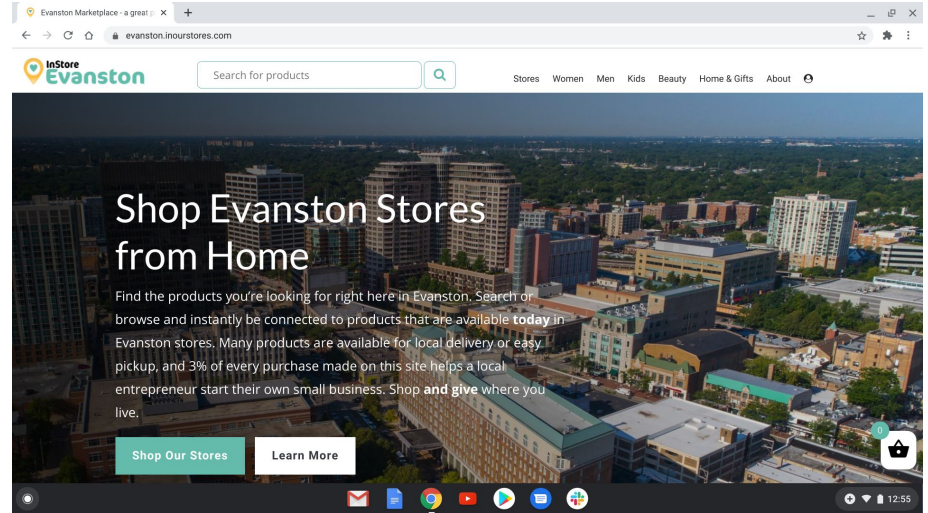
Evanston Marketplace - a great p ×
+

evanston.inourstores.com

InStore Evanston

Search for products

Stores Women Men Kids Beauty Home & Gifts About

Shop Evanston Stores from Home

Find the products you're looking for right here in Evanston. Search or browse and instantly be connected to products that are available **today** in Evanston stores. Many products are available for local delivery or easy pickup, and 3% of every purchase made on this site helps a local entrepreneur start their own small business. Shop **and give** where you live.

Shop Our Stores

Learn More

0

12:55